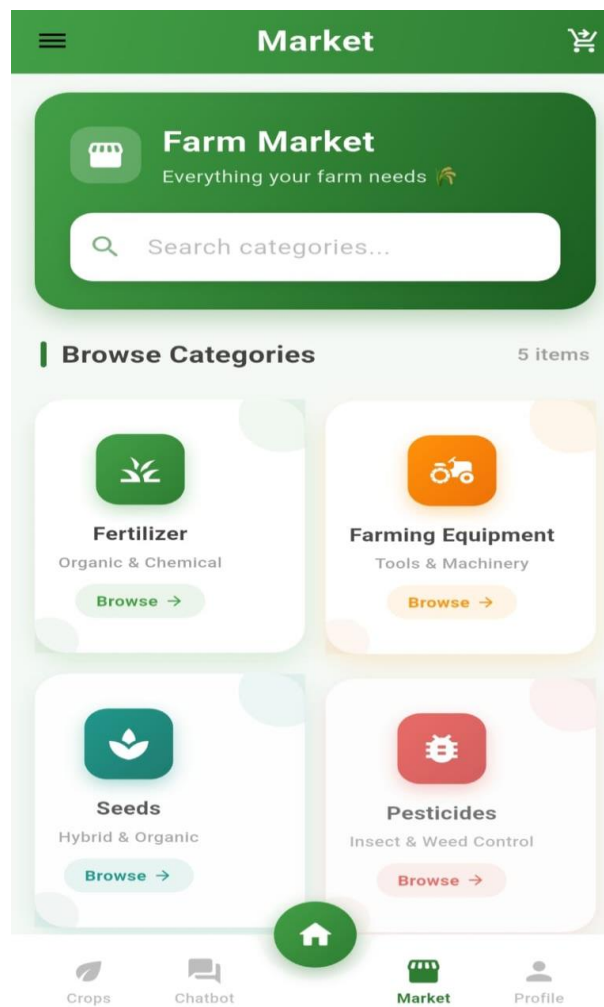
Market

Farm Market
Everything your farm needs 🌾

Search categories...

Browse Categories
5 items

Fertilizer
Organic & Chemical
Browse →

Farming Equipment
Tools & Machinery
Browse →

Seeds
Hybrid & Organic
Browse →

Pesticides
Insect & Weed Control
Browse →

Crops
Chatbot
Market
Profile